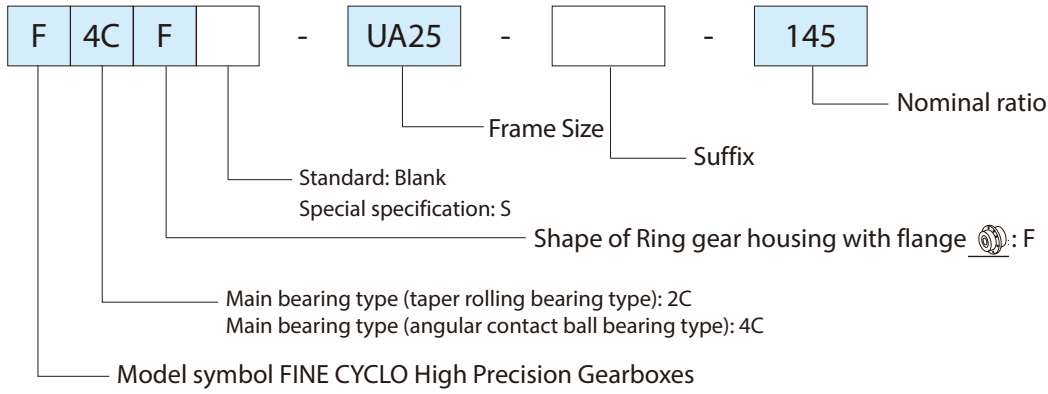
F 4C F - UA25 - - 145

Nominal ratio

Frame Size

Suffix

Standard: Blank
Special specification: S

Shape of Ring gear housing with flange : F

Main bearing type (taper rolling bearing type): 2C
Main bearing type (angular contact ball bearing type): 4C

Model symbol FINE CYCLO High Precision Gearboxes